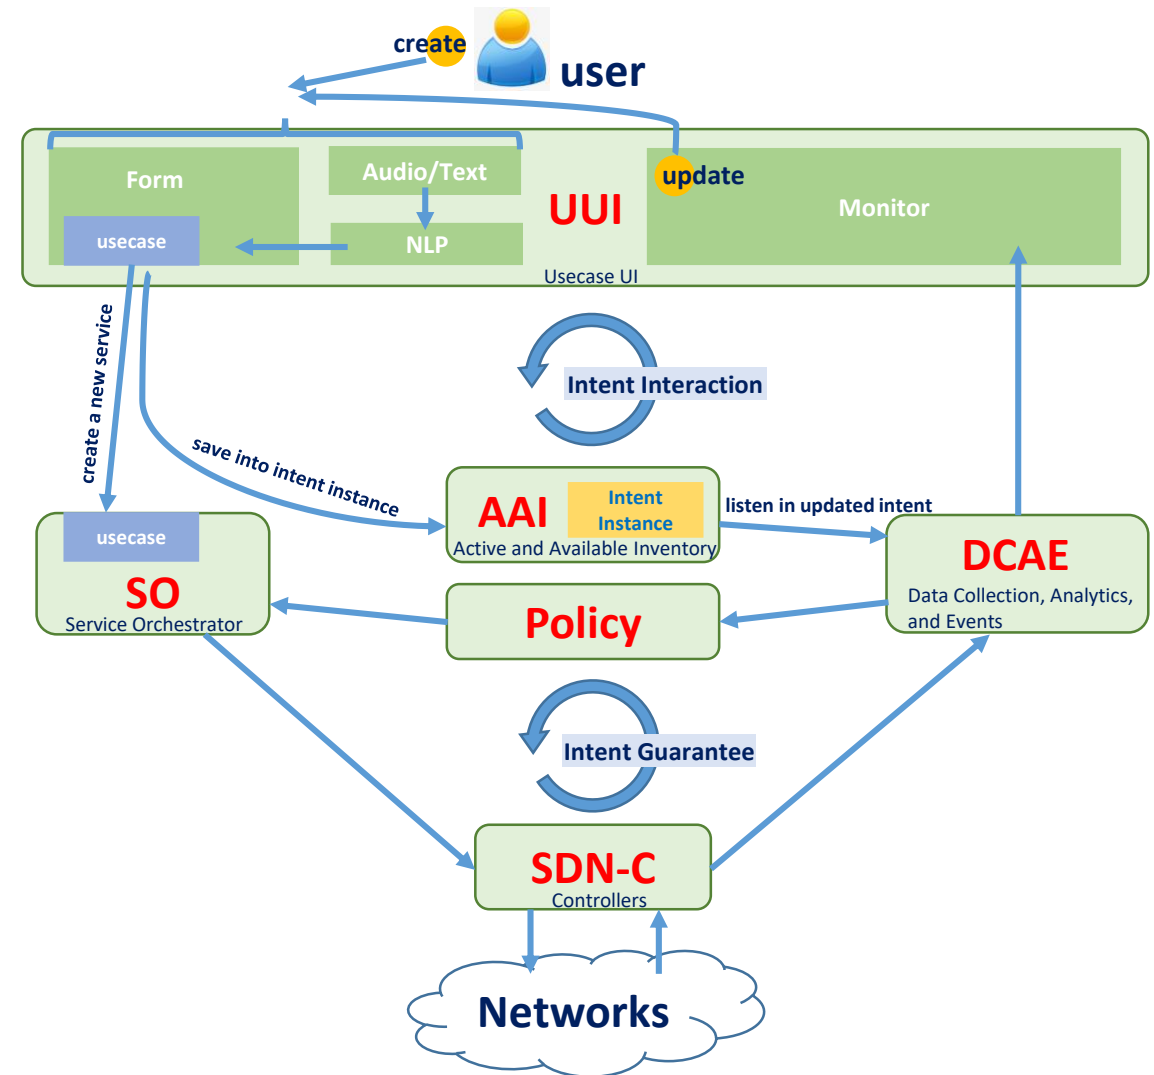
create

user

Form

usecase

Audio/Text

NLP

UUI

update

Monitor

Usecase UI

create a new service

Intent Interaction

save into intent instance

AAI

Intent Instance

Active and Available Inventory

listen in updated intent

usecase

SO

Service Orchestrator

Policy

DCAE

Data Collection, Analytics, and Events

Intent Guarantee

SDN-C

Controllers

Networks